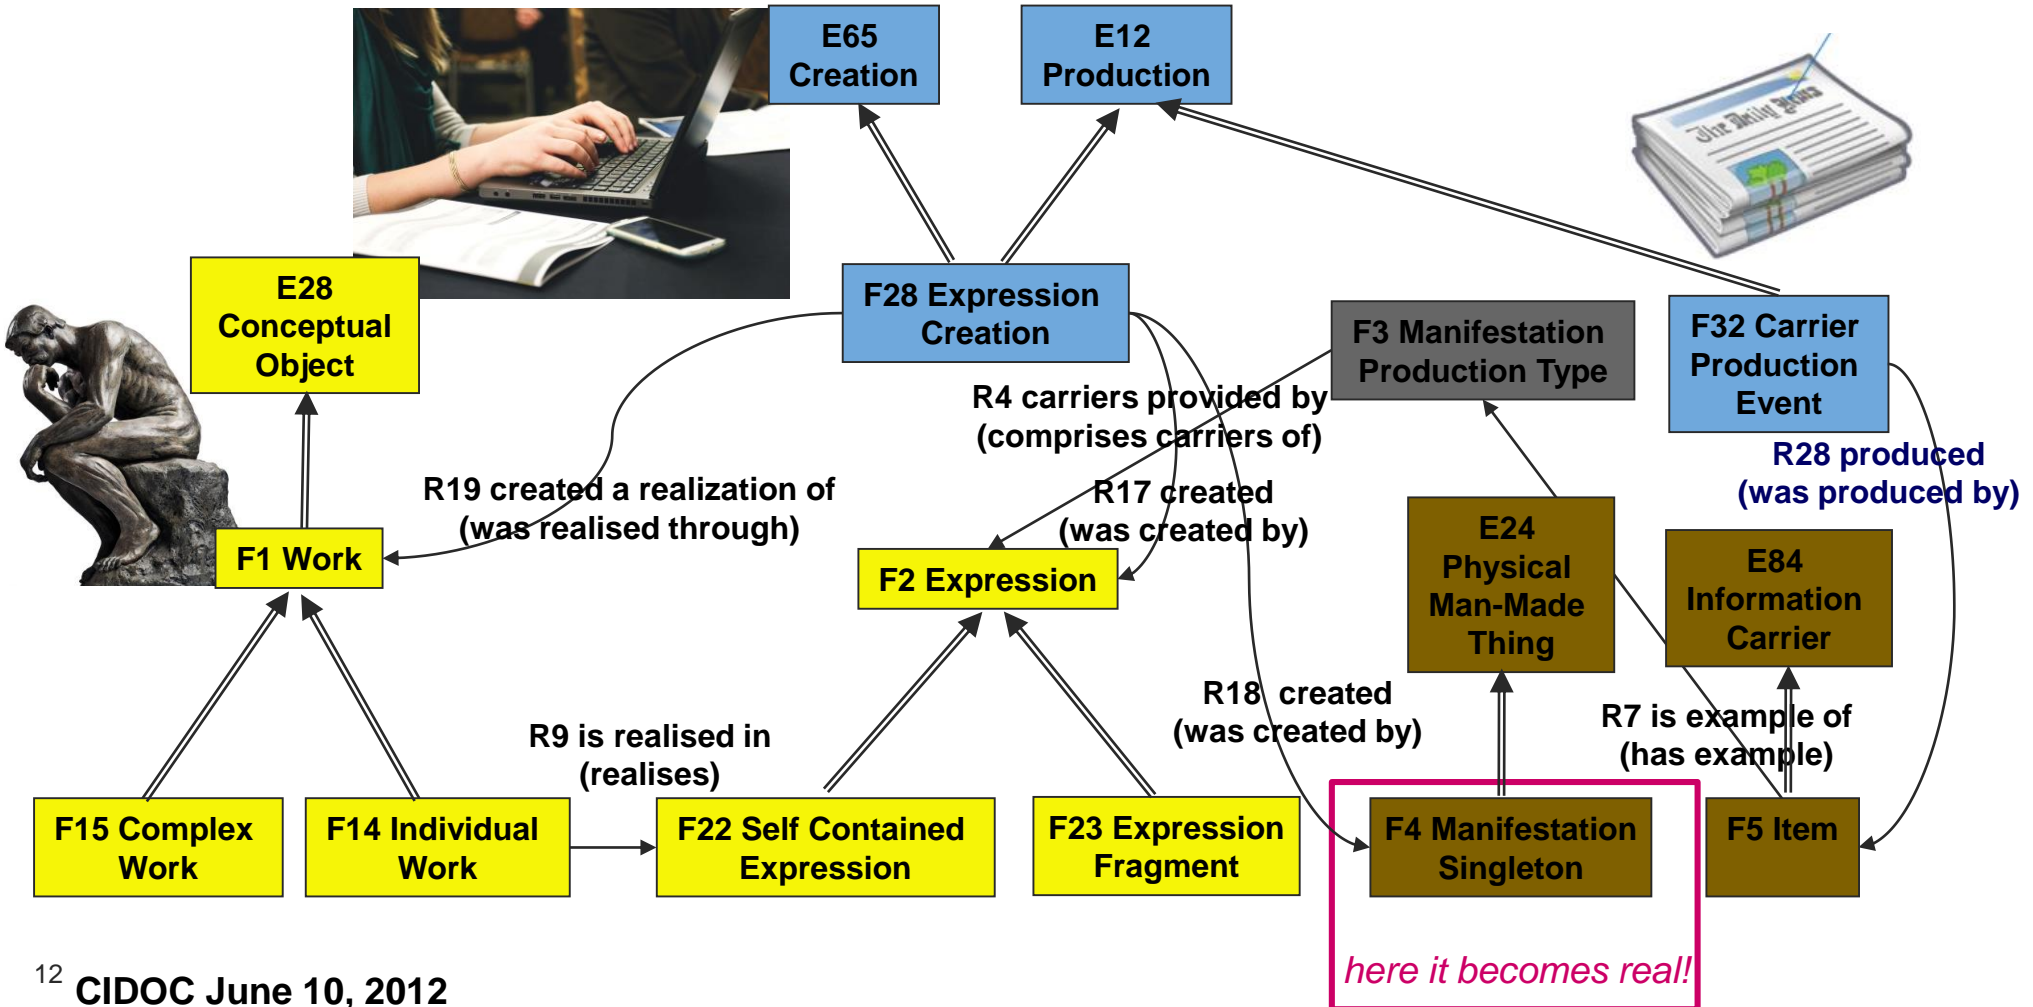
E65 Creation

E12 Production

E28 Conceptual Object

F28 Expression Creation

F3 Manifestation Production Type

F32 Carrier Production Event

R4 carriers provided by (comprises carriers of)

R28 produced (was produced by)

R19 created a realization of (was realised through)

R17 created (was created by)

F1 Work

F2 Expression

E24 Physical Man-Made Thing

E84 Information Carrier

R18 created (was created by)

R7 is example of (has example)

R9 is realised in (realises)

F15 Complex Work

F14 Individual Work

F22 Self Contained Expression

F23 Expression Fragment

F4 Manifestation Singleton

F5 Item

here it becomes real!

12 CIDOC June 10, 2012